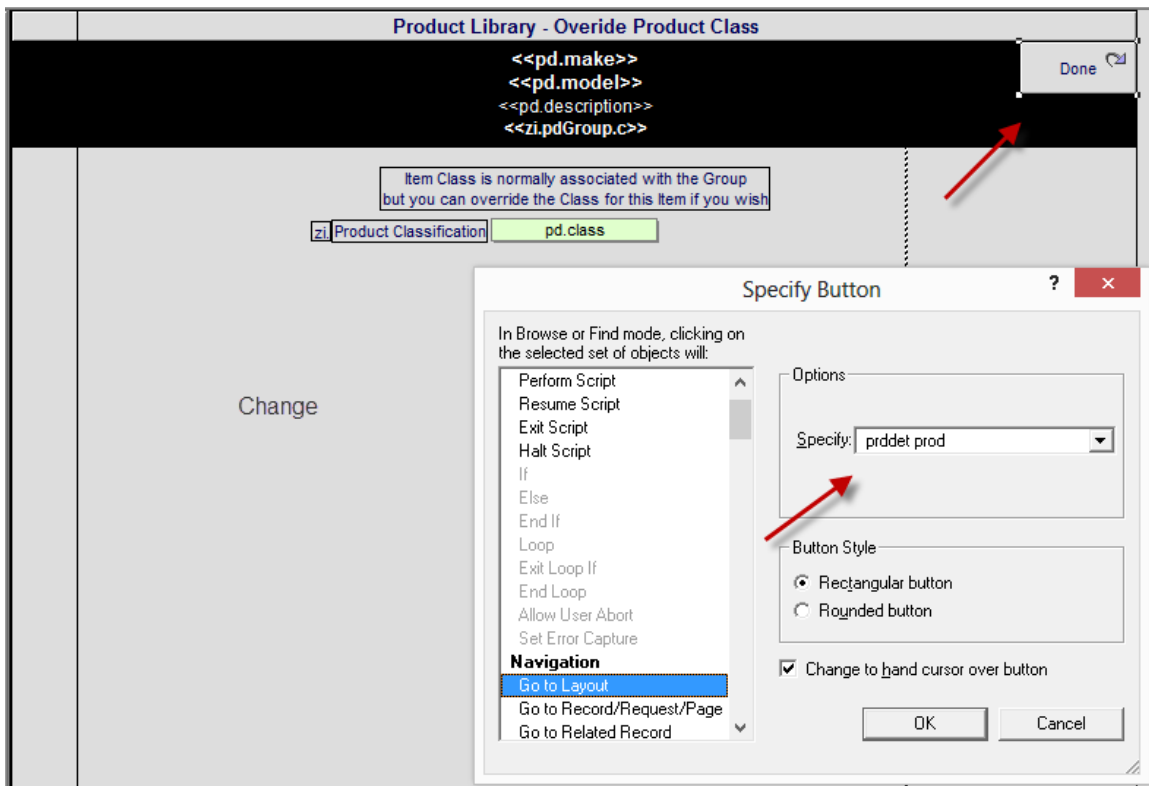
Product Library - Overide Product Class

<<pd.make>>
<<pd.model>>
<<pd.description>>
<<zi.pdGroup.c>>

Done

Item Class is normally associated with the Group
but you can override the Class for this Item if you wish

zi. Product Classification pd.class

Change

Specify Button

?

In Browse or Find mode, clicking on the selected set of objects will:

Perform Script
Resume Script
Exit Script
Halt Script
If
Else
End If
Loop
Exit Loop If
End Loop
Allow User Abort
Set Error Capture
Navigation
Go to Layout
Go to Record/Request/Page
Go to Related Record

Options

Specify: prddet prod

Button Style

Rectangular button
Rounded button

Change to hand cursor over button

OK

Cancel